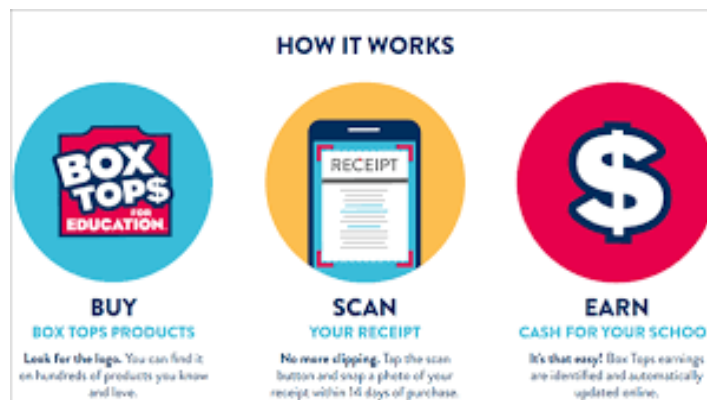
HOW IT WORKS

BOX TOPS FOR EDUCATION.

RECEIPT

$

BUY
BOX TOPS PRODUCTS

Look for the logo. You can find it on hundreds of products you know and love.

SCAN
YOUR RECEIPT

No more clipping. Tap the scan button and snap a photo of your receipt within 14 days of purchase.

EARN
CASH FOR YOUR SCHOO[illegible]

It's that easy! Box Tops earnings are identified and automatically updated online.